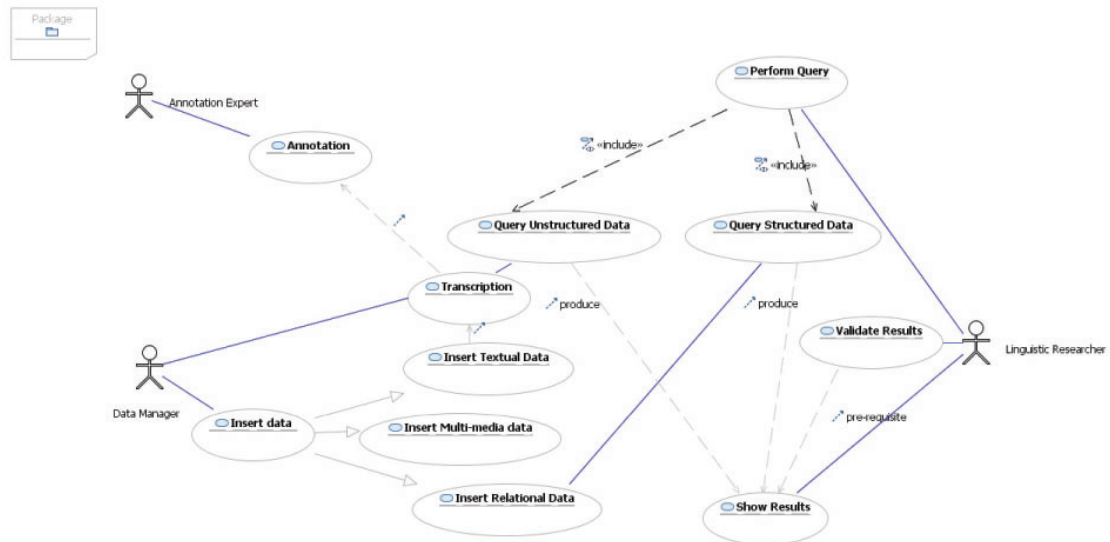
Package

Annotation Expert

Annotation

Perform Query

«include»

«include»

Query Unstructured Data

Query Structured Data

Transcription

produce

produce

Validate Results

Linguistic Researcher

Insert Textual Data

Data Manager

Insert data

Insert Multi-media data

pre-requisite

Insert Relational Data

Show Results